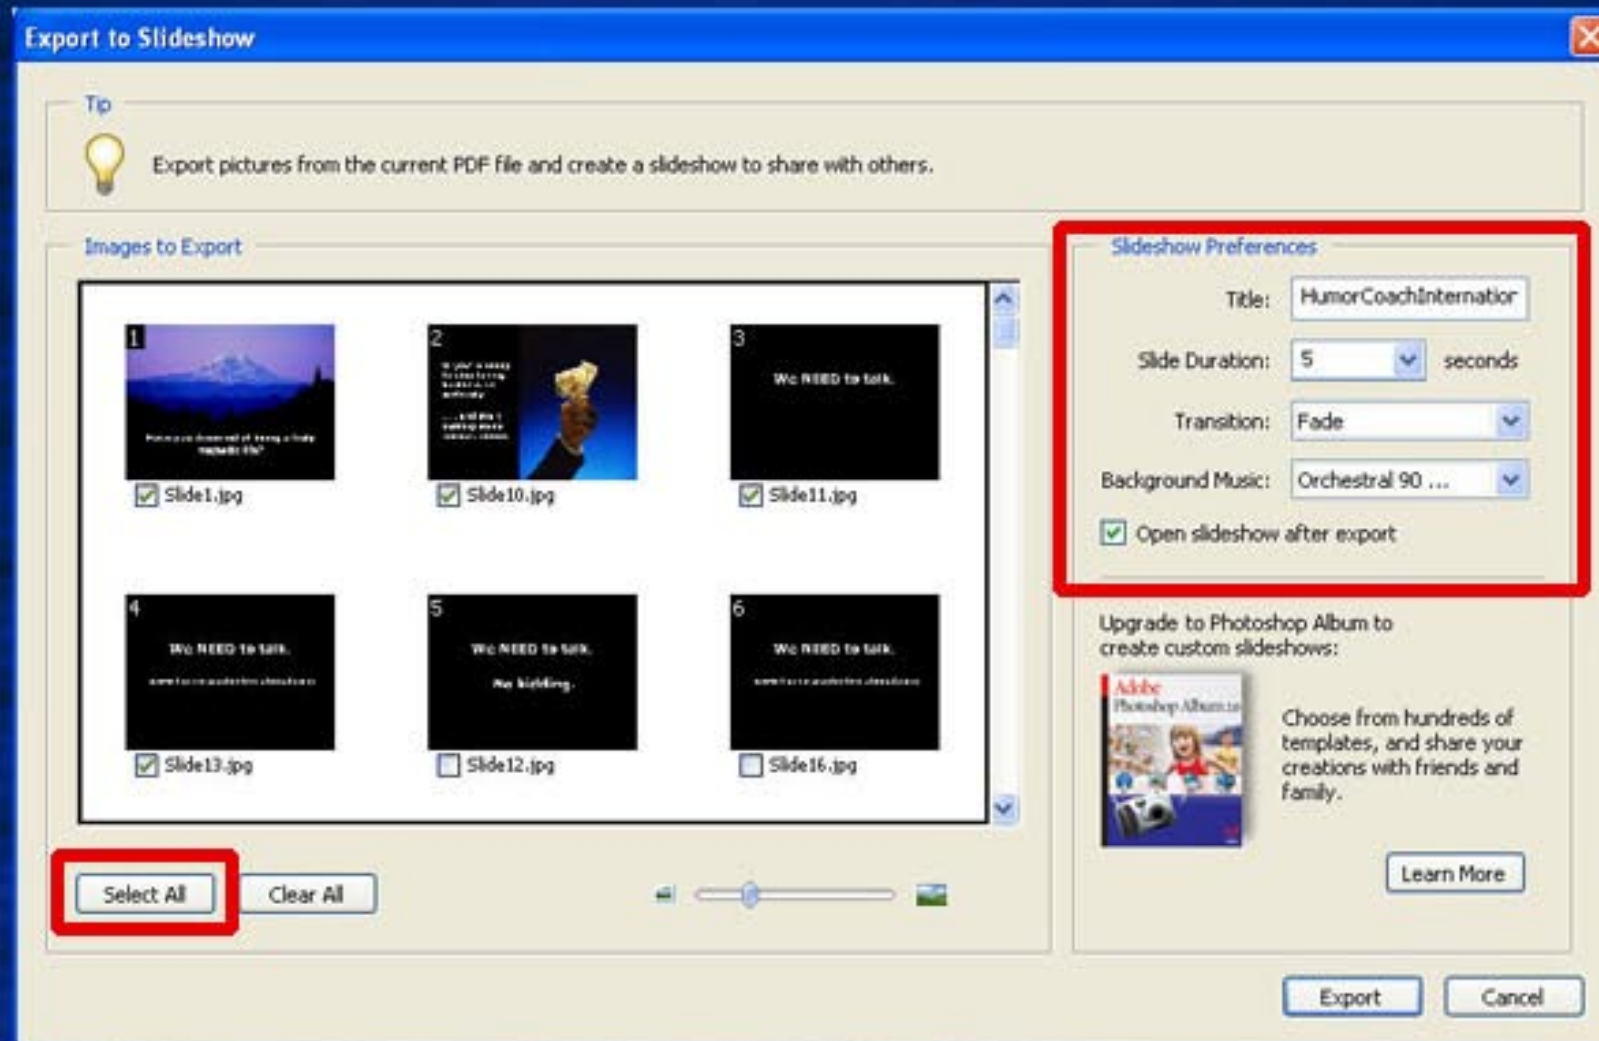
Export to Slideshow

Tip

Export pictures from the current PDF file and create a slideshow to share with others.

Images to Export

1
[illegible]
Slide1.jpg

2
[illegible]
Slide10.jpg

3
We NEED to talk.
Slide11.jpg

4
We NEED to talk.
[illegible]
Slide13.jpg

5
We NEED to talk.
No kidding.
Slide12.jpg

6
We NEED to talk.
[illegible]
Slide16.jpg

Select All
Clear All

Slideshow Preferences

Title: HumorCoachInternatior

Slide Duration: 5 seconds

Transition: Fade

Background Music: Orchestral 90 ...

Open slideshow after export

Upgrade to Photoshop Album to create custom slideshows:

Adobe Photoshop Album

Choose from hundreds of templates, and share your creations with friends and family.

Learn More

Export
Cancel